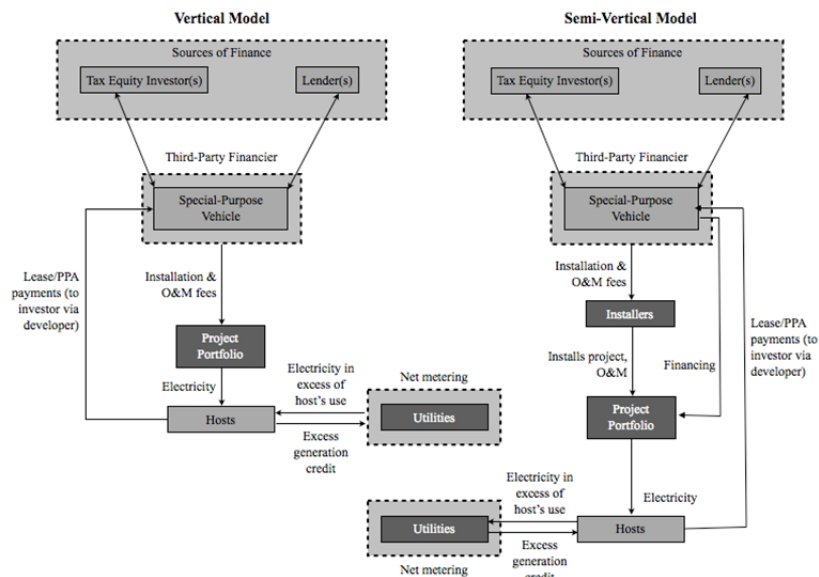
Vertical Model

Sources of Finance

Tax Equity Investor(s)

Lender(s)

Third-Party Financier

Special-Purpose Vehicle

Lease/PPA payments (to investor via developer)

Installation & O&M fees

Project Portfolio

Electricity

Hosts

Electricity in excess of host's use

Net metering

Utilities

Excess generation credit

Semi-Vertical Model

Sources of Finance

Tax Equity Investor(s)

Lender(s)

Third-Party Financier

Special-Purpose Vehicle

Installation & O&M fees

Installers

Installs project, O&M

Financing

Lease/PPA payments (to investor via developer)

Project Portfolio

Electricity

Electricity in excess of host's use

Utilities

Hosts

Excess generation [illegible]

Net metering